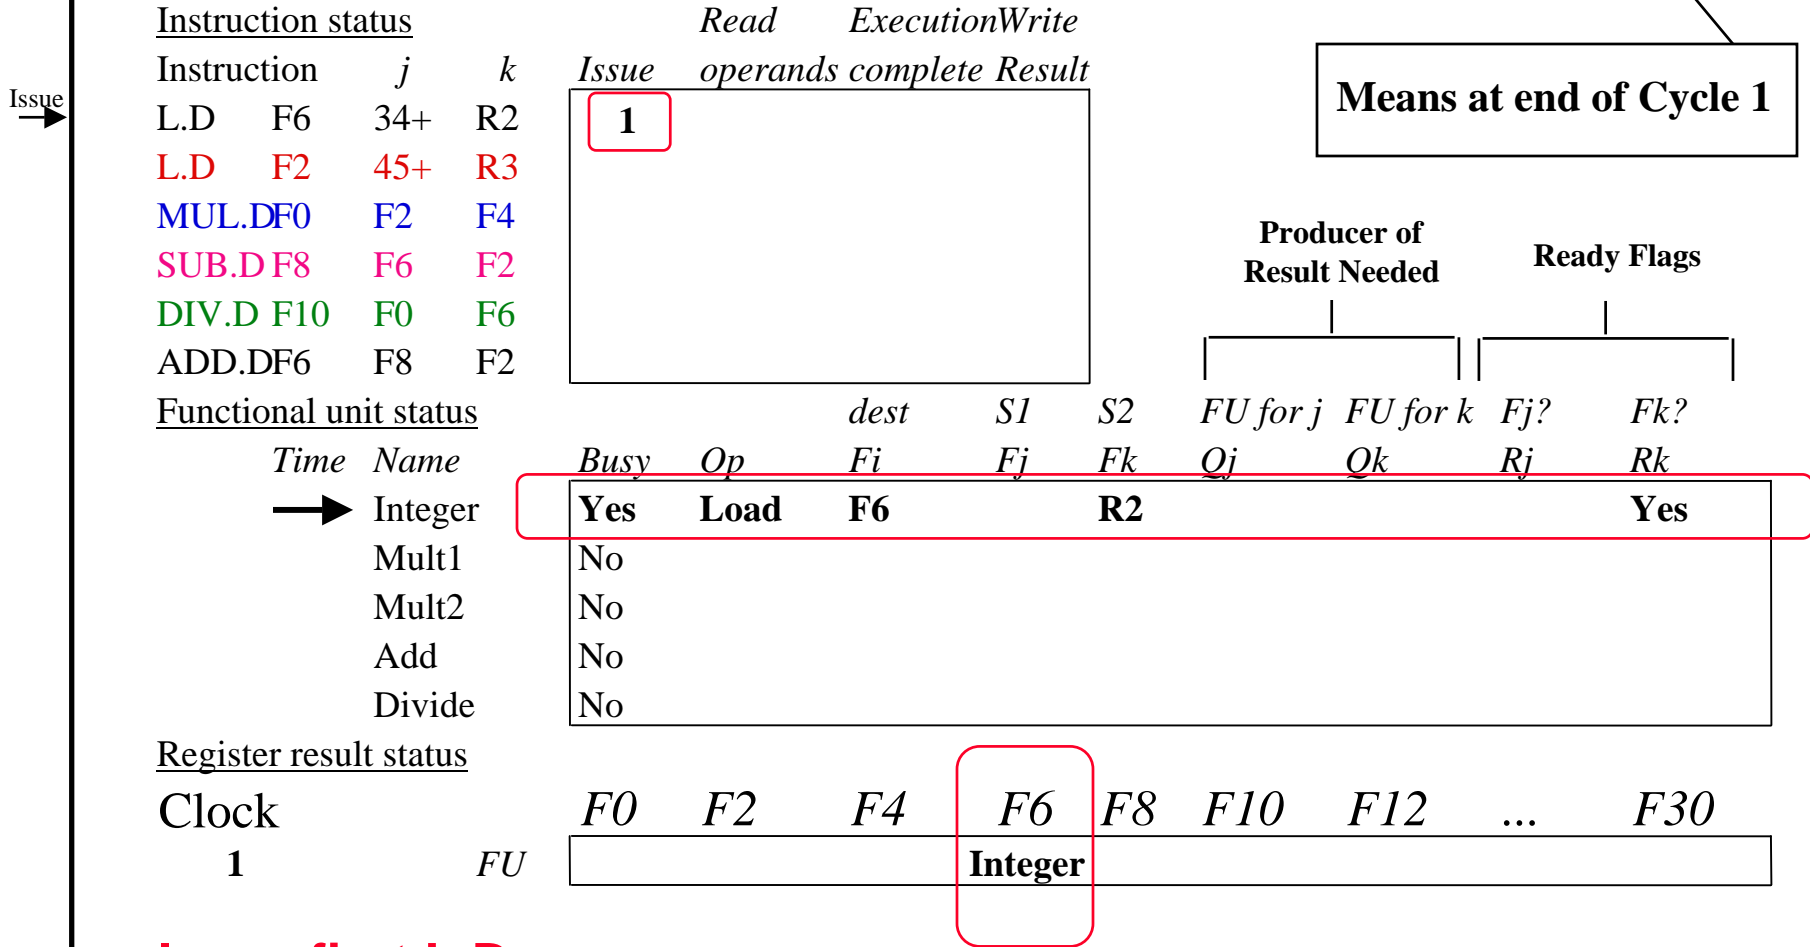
Issue

Instruction status

| Instruction | | j | k | Issue | Read operands | Execution complete | Write Result |
|---|---|---|---|---|---|---|---|
| L.D | F6 | 34+ | R2 | 1 | | | |
| L.D | F2 | 45+ | R3 | | | | |
| MUL.D | F0 | F2 | F4 | | | | |
| SUB.D | F8 | F6 | F2 | | | | |
| DIV.D | F10 | F0 | F6 | | | | |
| ADD.D | F6 | F8 | F2 | | | | |

Means at end of Cycle 1

Producer of Result Needed

Ready Flags

Functional unit status

| Time | Name | Busy | Op | dest Fi | S1 Fj | S2 Fk | FU for j Qj | FU for k Qk | Fj? Rj | Fk? Rk |
|---|---|---|---|---|---|---|---|---|---|---|
| | Integer | Yes | Load | F6 | | R2 | | | | Yes |
| | Mult1 | No | | | | | | | | |
| | Mult2 | No | | | | | | | | |
| | Add | No | | | | | | | | |
| | Divide | No | | | | | | | | |

Register result status

| Clock | | F0 | F2 | F4 | F6 | F8 | F10 | F12 | ... | F30 |
|---|---|---|---|---|---|---|---|---|---|---|
| 1 | FU | | | | Integer | | | | | |

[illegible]